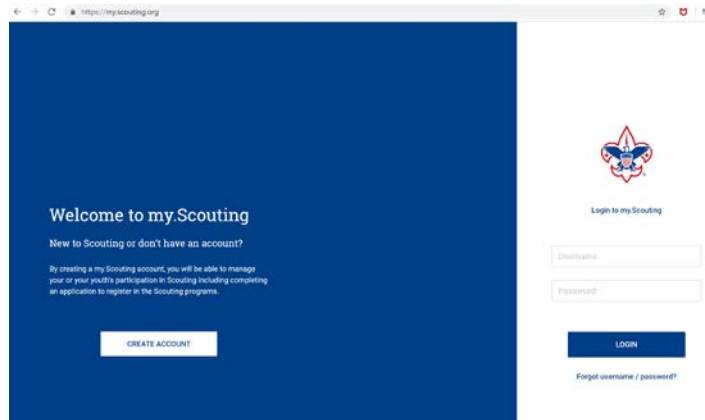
https://my.scouting.org

Welcome to my.Scouting

New to Scouting or don't have an account?

By creating a my.Scouting account, you will be able to manage your or your youth's participation in Scouting including completing an application to register in the Scouting programs.

CREATE ACCOUNT

Login to my.Scouting

Username

Password

LOGIN

Forgot username / password?